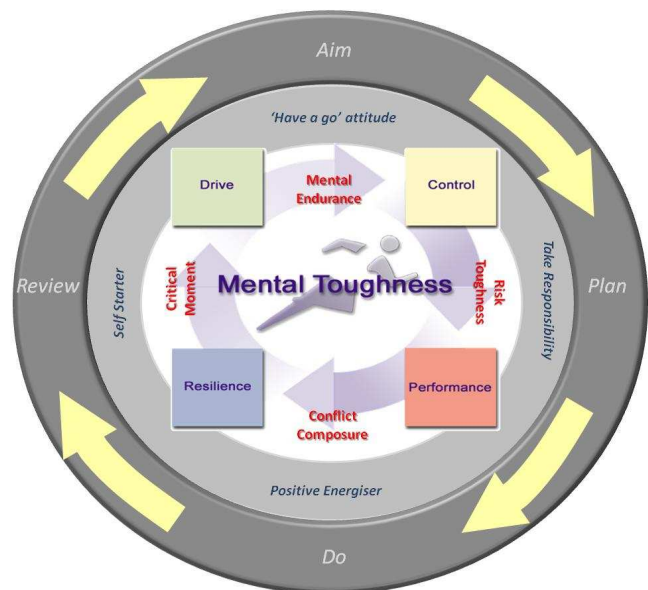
Aim

'Have a go' attitude

Drive

Mental Endurance

Control

Review

Self Starter

Critical Moment

Mental Toughness

Risk Toughness

Take Responsibility

Plan

Resilience

Conflict Composure

Performance

Positive Energiser

Do